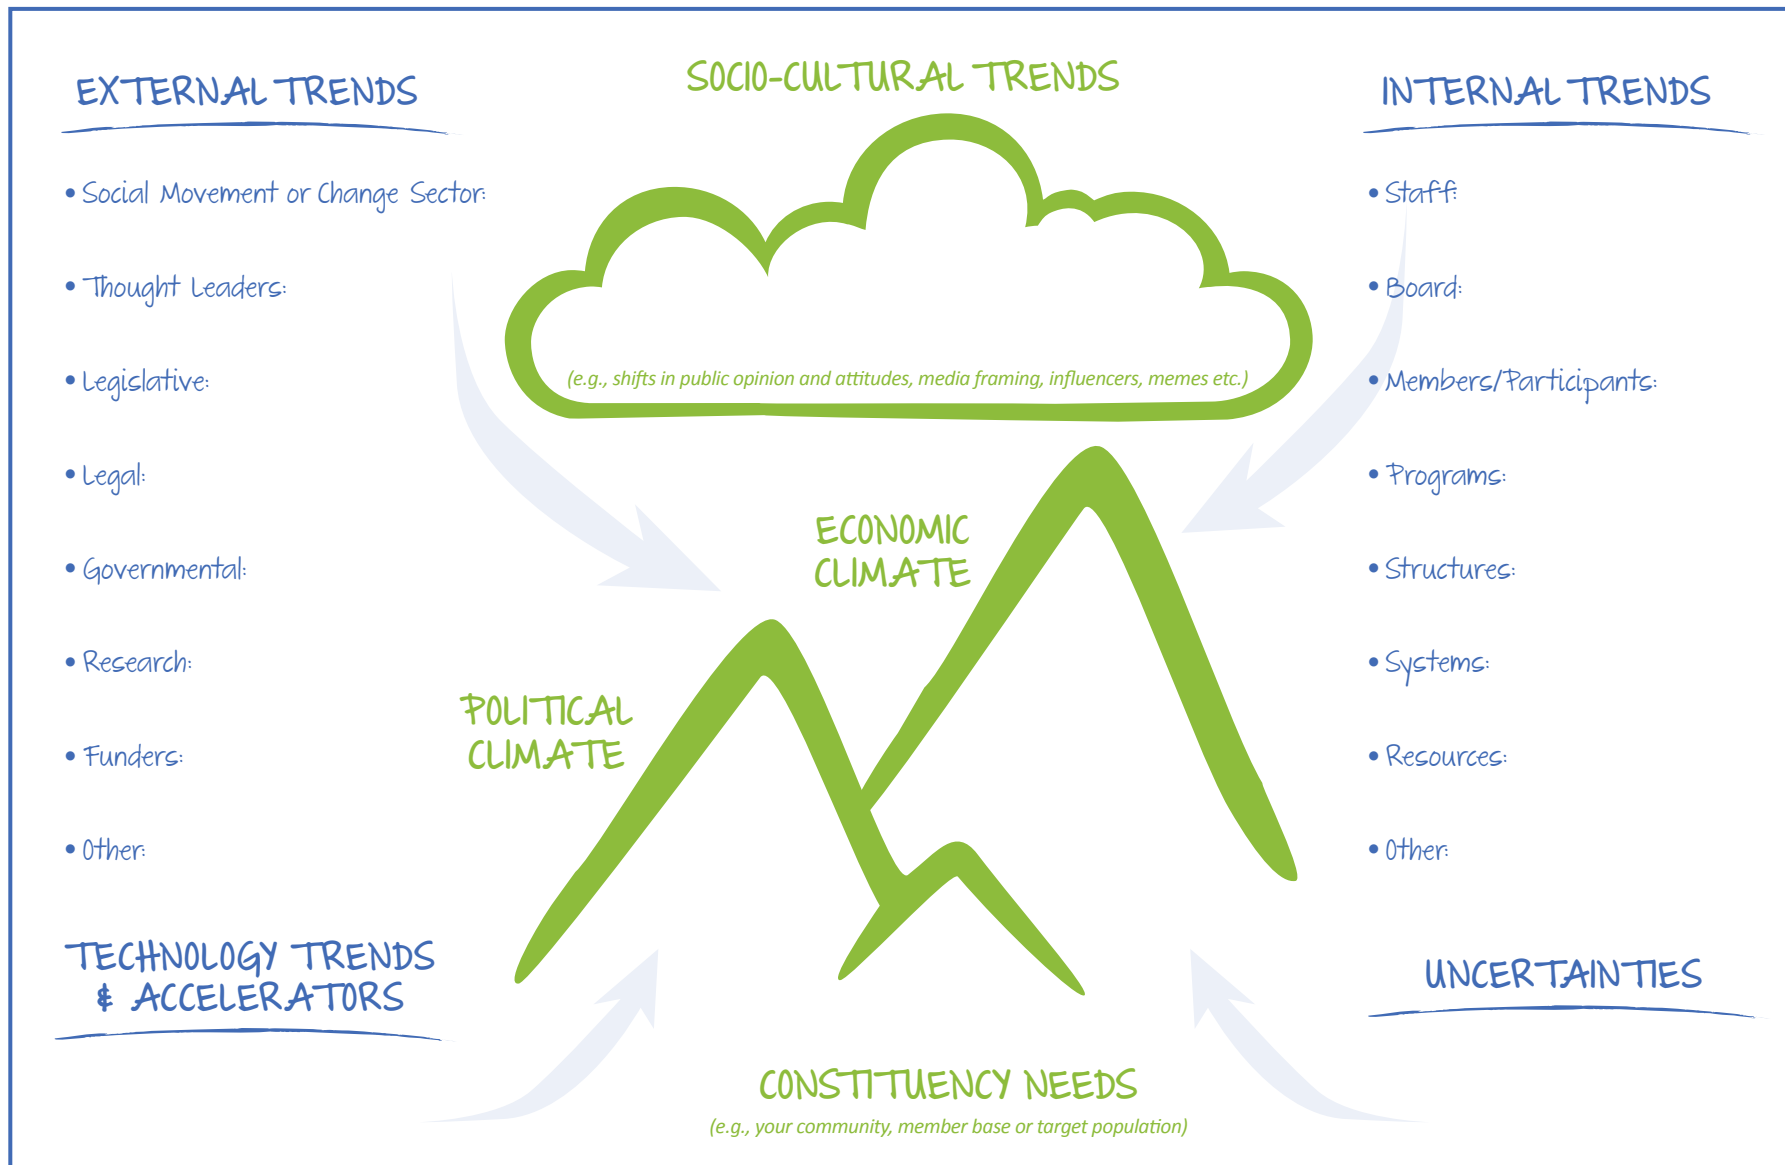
EXTERNAL TRENDS

• Social Movement or Change Sector:

• Thought Leaders:

• Legislative:

• Legal:

• Governmental:

• Research:

• Funders:

• Other:

TECHNOLOGY TRENDS & ACCELERATORS

SOCIO-CULTURAL TRENDS

(e.g., shifts in public opinion and attitudes, media framing, influencers, memes etc.)

ECONOMIC CLIMATE

POLITICAL CLIMATE

CONSTITUENCY NEEDS

(e.g., your community, member base or target population)

INTERNAL TRENDS

• Staff:

• Board:

• Members/Participants:

• Programs:

• Structures:

• Systems:

• Resources:

• Other:

UNCERTAINTIES